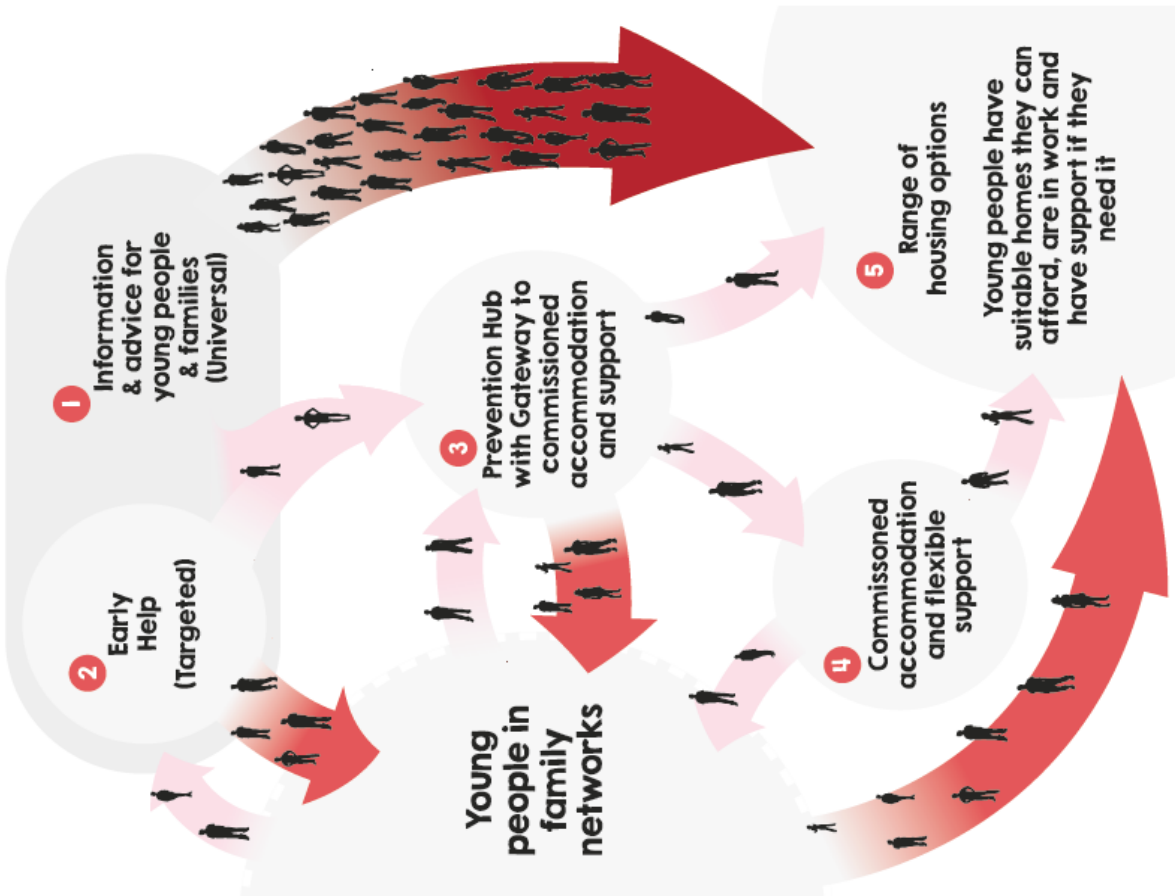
1 Information & advice for young people & families (Universal)

2 Early Help (Targeted)

3 Prevention Hub with Gateway to commissioned accommodation and support

4 Commissoned accommodation and flexible support

5 Range of housing options

Young people have suitable homes they can afford, are in work and have support if they need it

Young people in family networks